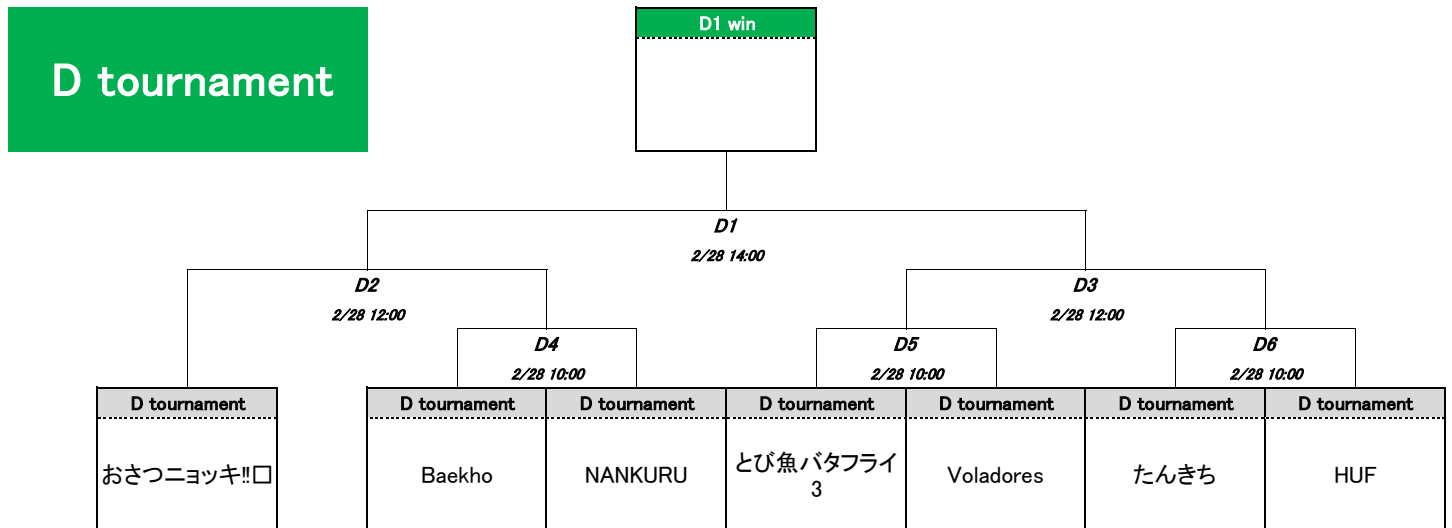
D tournament

D1 win

D1
2/28 14:00

D2
2/28 12:00

D3
2/28 12:00

D4
2/28 10:00

D5
2/28 10:00

D6
2/28 10:00

| D tournament | D tournament | D tournament | D tournament | D tournament | D tournament | D tournament |
|---|---|---|---|---|---|---|
| おさつニョッキ‼︎□ | Baekho | NANKURU | とび魚バタフライ3 | Voladores | たんきち | HUF |